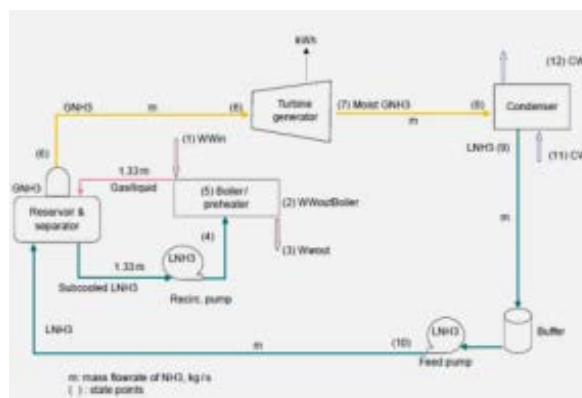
kWh

GNH3

m

(6)

Turbine generator

(7) Moist GNH3

m

(8)

Condenser

(12) CW

(11) CW

LNH3 (9)

(6)

GNH3

1.33 m

Gas/liquid

(1) WWin

Reservoir & separator

(5) Boiler / preheater

(2) WWout/Boiler

(4)

(3) Wwout

1.33 m

LNH3

Subcooled LNH3

Recirc. pump

m

Buffer

LNH3

m

(10)

LNH3

Feed pump

m: mass flowrate of NH3, kg/s
( ): state points